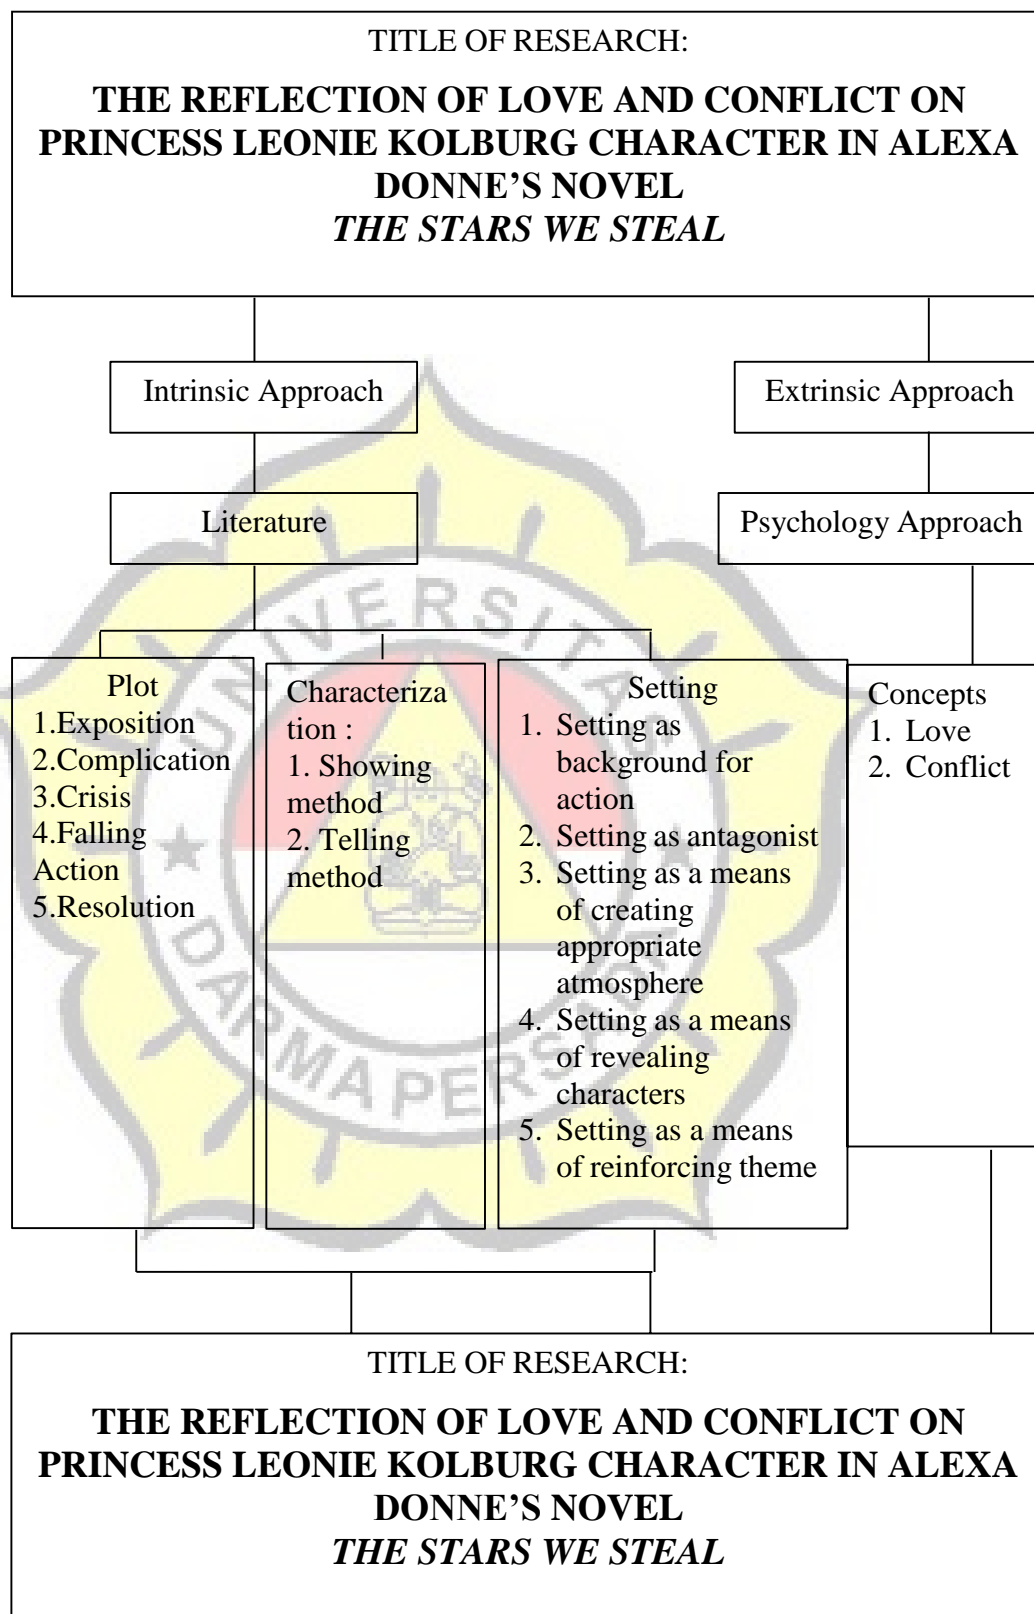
TITLE OF RESEARCH:

**THE REFLECTION OF LOVE AND CONFLICT ON PRINCESS LEONIE KOLBURG CHARACTER IN ALEXA DONNE'S NOVEL**
***THE STARS WE STEAL***

Intrinsic Approach

Extrinsic Approach

Literature

Psychology Approach

Plot
1.Exposition
2.Complication
3.Crisis
4.Falling Action
5.Resolution

Characterization :
1. Showing method
2. Telling method

Setting
1. Setting as background for action
2. Setting as antagonist
3. Setting as a means of creating appropriate atmosphere
4. Setting as a means of revealing characters
5. Setting as a means of reinforcing theme

Concepts
1. Love
2. Conflict

TITLE OF RESEARCH:

**THE REFLECTION OF LOVE AND CONFLICT ON PRINCESS LEONIE KOLBURG CHARACTER IN ALEXA DONNE'S NOVEL**
***THE STARS WE STEAL***